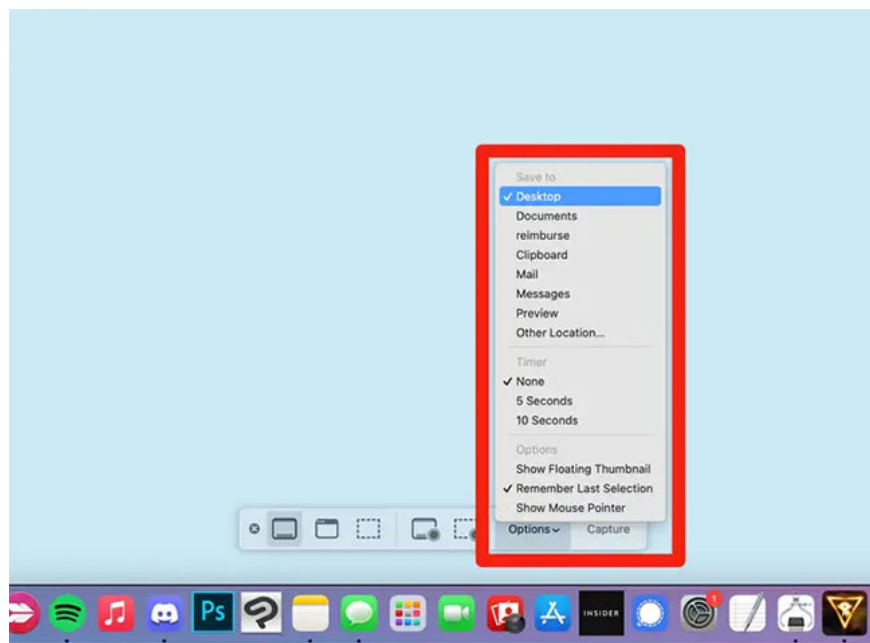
Save to
✓ Desktop
Documents
reimburse
Clipboard
Mail
Messages
Preview
Other Location...

Timer
✓ None
5 Seconds
10 Seconds

Options
Show Floating Thumbnail
✓ Remember Last Selection
Show Mouse Pointer

Options
Capture

Ps
INSIDER
1